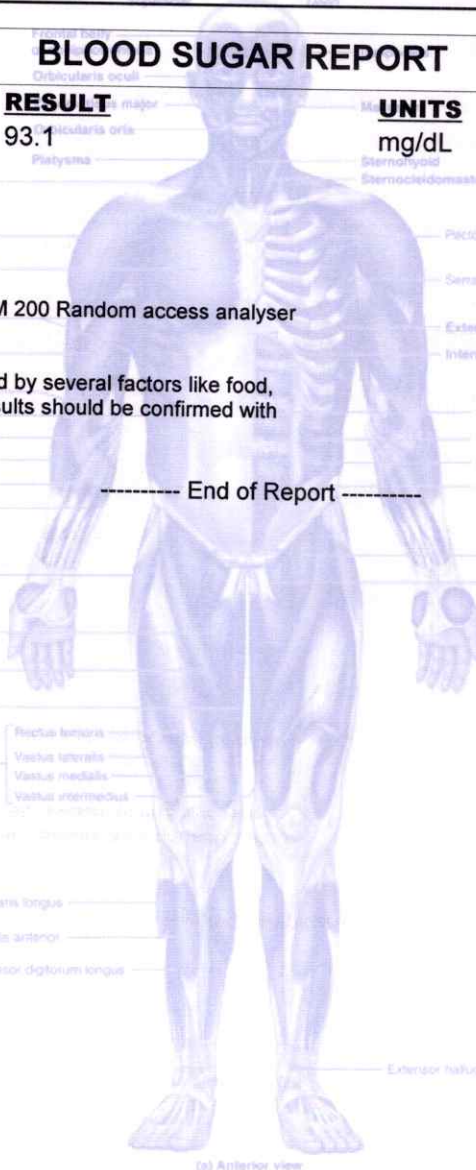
Frontal belly
BLOOD SUGAR REPORT
Orbicularis oculi
RESULT
UNITS
93.1
mg/dL
Orbicularis oris
Platysma
Sternohyoid
Sternocleidomast
M 200 Random access analyser
d by several factors like food,
ults should be confirmed with
---------- End of Report ----------
Rectus femoris
Vastus lateralis
Vastus medialis
Vastus intermedius
Extensor hallu
(a) Anterior view